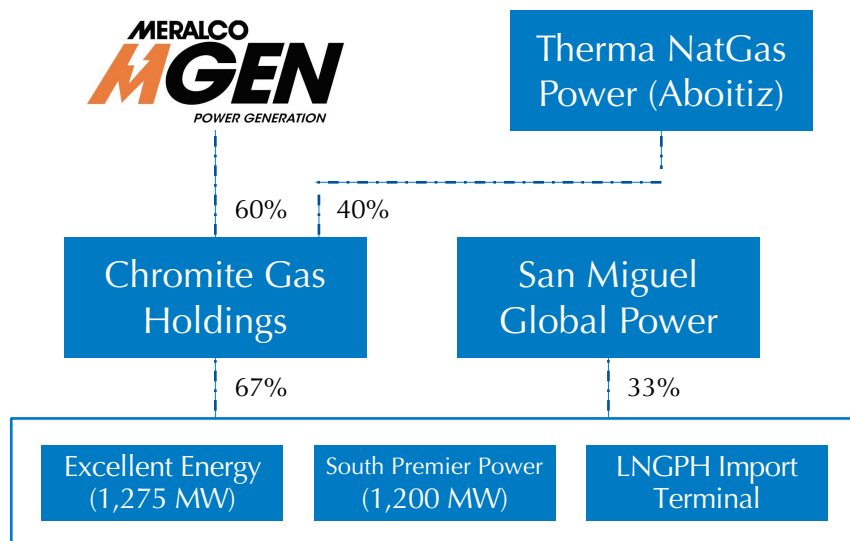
MERALCO MGEN POWER GENERATION

Therma NatGas Power (Aboitiz)

60%

40%

Chromite Gas Holdings

San Miguel Global Power

67%

33%

Excellent Energy (1,275 MW)

South Premier Power (1,200 MW)

LNGPH Import Terminal